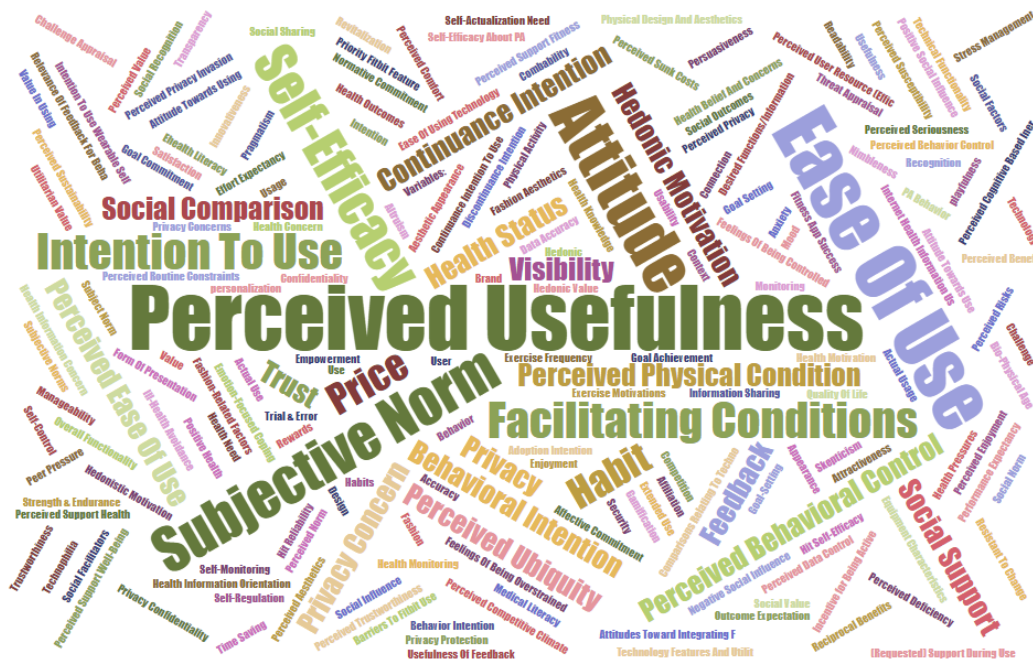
Perceived Usefulness
Ease Of Use
Attitude
Subjective Norm
Self-Efficacy
Intention To Use
Facilitating Conditions
Continuance Intention
Social Comparison
Hedonic Motivation
Perceived Behavioral Control
Perceived Physical Condition
Behavioral Intention
Perceived Ubiquity
Privacy Concern
Social Support
Health Status
Visibility
Price
Trust
Habit
Privacy
Feedback
Perceived Ease Of Use
Challenge Appraisal
Self-Actualization Need
Physical Design And Aesthetics
Social Sharing
Gamification
Self-Efficacy About PA
Perceived Value
Social Recognition
Transparency
Perceived Comfort
Perceived Support Fitness
Priority Fitbit Feature
Normative Commitment
Perceived Privacy Invasion
Attitude Towards Using
Intention To Use Wearable Self
Relevance Of Feedback For Beha
Value In Using
Perceived Usefulness
Health Outcomes
Perceived Sunk Costs
Persuasiveness
Perceived User Resource (Effic
Technical Functionality
Stress Management
Usefulness
Readability
Positive Social Influence
Perceived Susceptibility
Threat Appraisal
Social Factors
Health Belief And Concerns
Social Outcomes
Perceived Privacy
Ease Of Using Technology
Compatibility
Intention
Goal Commitment
Ehealth Literacy
Satisfaction
Pragmatism
Innovativeness
Effort Expectancy
Perceived Sustainability
Utilitarian Value
Usage
Variables:
Continuance Intention To Use
Discontinuance Intention
Physical Activity
Fashion Aesthetics
Health Knowledge
Desired Functions/Information
Connection
Perceived Seriousness
Perceived Behavior Control
Recognition
Nimbleness
Playfulness
Perceived Cognitive Based Inc
Technology
PA Behavior
Goal Setting
Internet Health Information Us
Privacy Concerns
Health Concern
Perceived Routine Constraints
Confidentiality
Aesthetic Appearance
Attraction
Data Accuracy
Hedonic
Hedonic Value
Brand
Content
Feelings Of Being Controlled
Anxiety
Mood
Fitness App Success
Attitude Towards Use
Perceived Risks
Perceived Benefits
personalization
Monitoring
Subject Norm
Health Information Concern
Form Of Presentation
Value
Fashion-Related Factors
Actual Use
Emotion-Focused Coping
Empowerment
Use
User
Exercise Frequency
Goal Achievement
Health Motivation
Actual Usage
Bio-Physical App
Challenges
Manageability
Fit-Health Awareness
Positive Health
Health Need
Trial & Error
Rewards
Exercise Motivations
Information Sharing
Quality Of Life
Self-Control
Overall Functionality
Peer Pressure
Behavior
Adoption Intention
Enjoyment
Competition
Affiliation
Appearance
Skepticism
Attractiveness
Health Pressures
Perceived Enjoyment
Performance Expectancy
Social Norm
Hedonistic Motivation
Strength & Endurance
Perceived Support Health
Accuracy
Comparisons Relating To Techno
Extended Use
Goal-Setting
Emotional Characteristics
Resistant To Change
Design
Fit Reliability
Perceived Norm
Fashion
Affective Commitment
Security
Fit Self-Efficacy
Negative Social Influence
Perceived Data Control
Incentive For Being Active
Trustworthiness
Technophilia
Social Facilitators
Perceived Support Well-Being
Self-Monitoring
Health Information Orientation
Self-Regulation
Health Monitoring
Feelings Of Being Overstrained
Social Influence
Perceived Aesthetics
Perceived Trustworthiness
Medical Literacy
Perceived Competitive Climate
Social Value
Outcome Expectation
Reciprocal Benefits
Perceived Deficiency
Privacy Confidentiality
Time Saving
Barriers To Fitbit Use
Behavior Intention
Privacy Protection
Usefulness Of Feedback
Attitudes Toward Integrating F
Technology Features And Utilit
(Requested) Support During Use